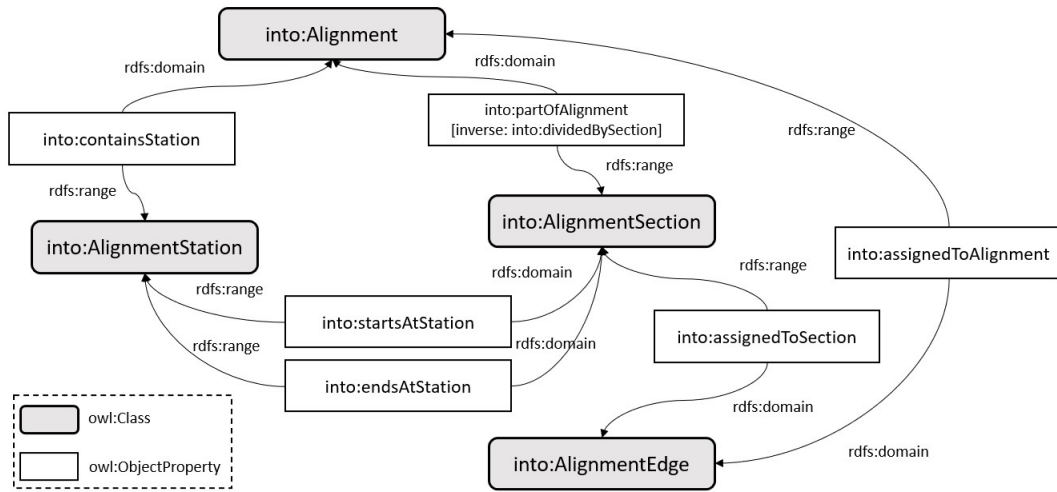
into:Alignment

rdfs:domain

rdfs:domain

into:partOfAlignment
[inverse: into:dividedBySection]

into:containsStation

rdfs:range

rdfs:range

rdfs:range

into:AlignmentSection

into:AlignmentStation

rdfs:domain

rdfs:range

into:assignedToAlignment

rdfs:range

into:startsAtStation

rdfs:domain

into:assignedToSection

rdfs:range

into:endsAtStation

rdfs:domain

owl:Class

owl:ObjectProperty

into:AlignmentEdge

rdfs:domain